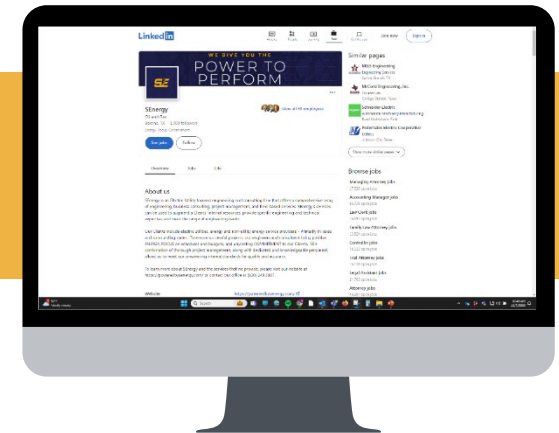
Linked in

Join now Sign in

WE GIVE YOU THE
POWER TO
PERFORM

SE

SEnergy

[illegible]

See jobs Follow

Overview Jobs Life

About us

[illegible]

Website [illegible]

Similar pages

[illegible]

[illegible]

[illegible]

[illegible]

Show more similar pages

Browse jobs

Managing Attorney jobs

Accounting Manager jobs

Law Clerk jobs

Family Law Attorney jobs

Controller jobs

Trial Attorney jobs

Legal Assistant jobs

Attorney jobs